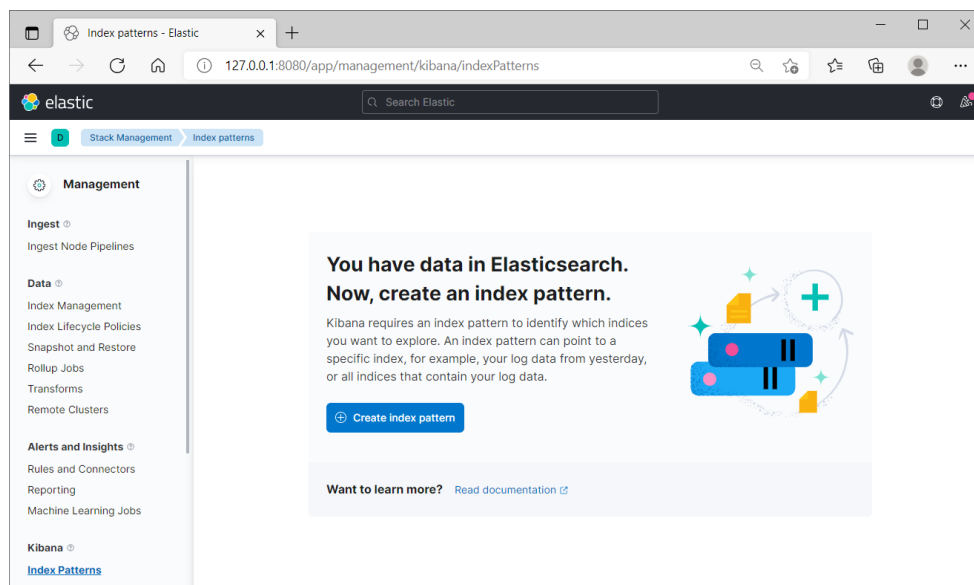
Index patterns - Elastic

127.0.0.1:8080/app/management/kibana/indexPatterns

elastic

Search Elastic

D

Stack Management

Index patterns

Management

Ingest

Ingest Node Pipelines

Data

Index Management

Index Lifecycle Policies

Snapshot and Restore

Rollup Jobs

Transforms

Remote Clusters

Alerts and Insights

Rules and Connectors

Reporting

Machine Learning Jobs

Kibana

Index Patterns

You have data in Elasticsearch. Now, create an index pattern.

Kibana requires an index pattern to identify which indices you want to explore. An index pattern can point to a specific index, for example, your log data from yesterday, or all indices that contain your log data.

Create index pattern

Want to learn more? Read documentation